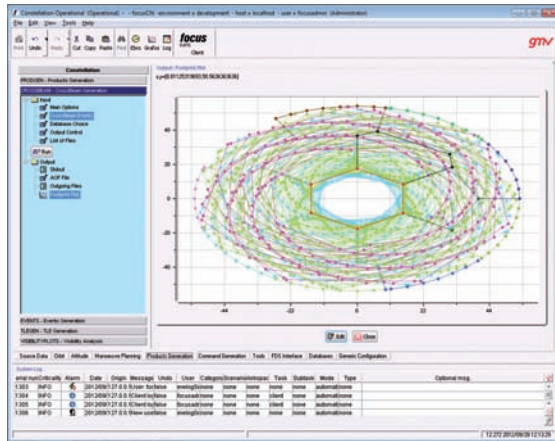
Constellation Operational (Operational) - focusCN - environment = development - host = localhost - user = focusadmin (Administrator)

File Edit View Tools Help

Print Undo Redo Cut Copy Paste Find Elms Grafos Log

focus

Client

gmv

Constellation

PRODGEN - Products Generation

Input

Main Options

Database Choice

Output Control

List of Files

Output

Stdout

Outgoing Files

EVENTS - Events Generation

TLEGEN - TLE Generation

VISIBILITY PLOTS - Visibility Analysis

Output: Footprint Plot

Edit Close

Source Data Orbit Attitude Manoeuvre Planning Products Generation Command Generation Tools FDS Interface Databases Generic Configuration

System Log

| Criticality | Alarm | Date | Origin | Message | Undo | User | Category | Scenario | Subspace | Task | Subtask | Mode | Type | Optional msg. |
|---|---|---|---|---|---|---|---|---|---|---|---|---|---|---|
| 1303 INFO | | 2012/09/17 0:0 | | | false | | | none | none | none | none | automatic | none | |
| 1304 INFO | | 2012/09/17 0:0 | | | false | | | none | none | client | none | automatic | none | |
| 1305 INFO | | 2012/09/17 0:0 | | | false | | | none | none | client | none | automatic | none | |
| 1306 INFO | | 2012/09/17 0:0 | | | false | | | none | none | none | none | automatic | none | |

12.272.2012/09/26 12:13:25